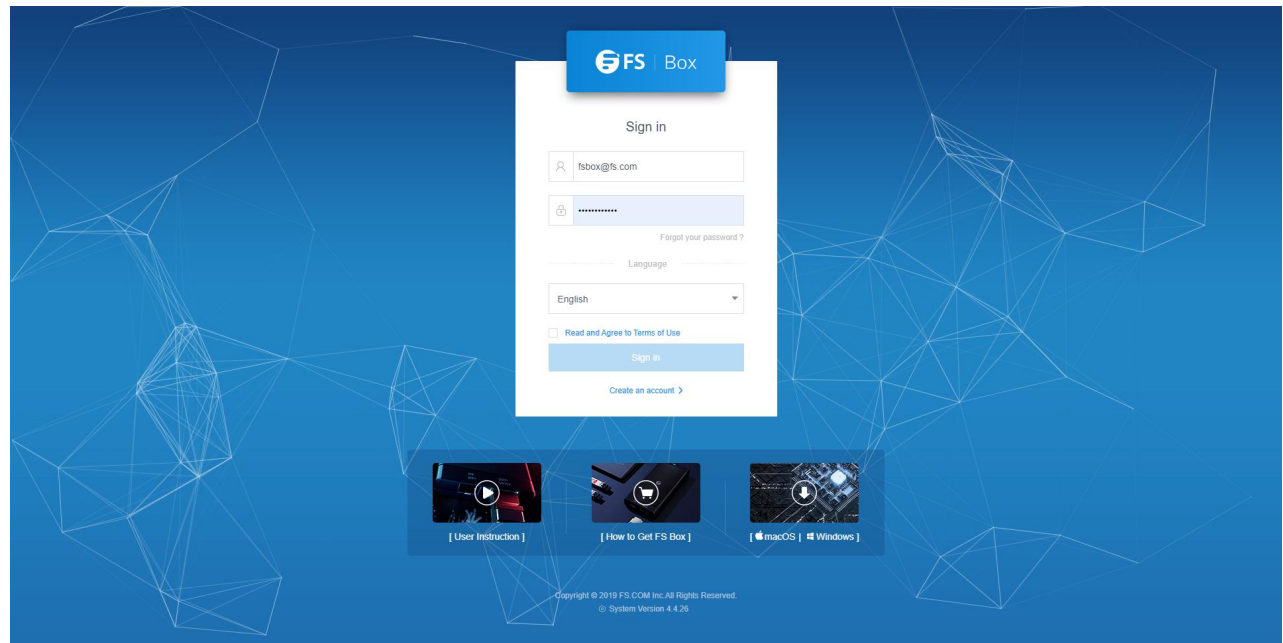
FS | Box

Sign in

fsbox@fs.com

•••••••••••••

Forgot your password ?

Language

English

Read and Agree to Terms of Use

Sign in

Create an account >

[ User Instruction ]

[ How to Get FS Box ]

[ macOS | Windows ]

Copyright © 2019 FS.COM Inc.All Rights Reserved.

System Version 4.4.26